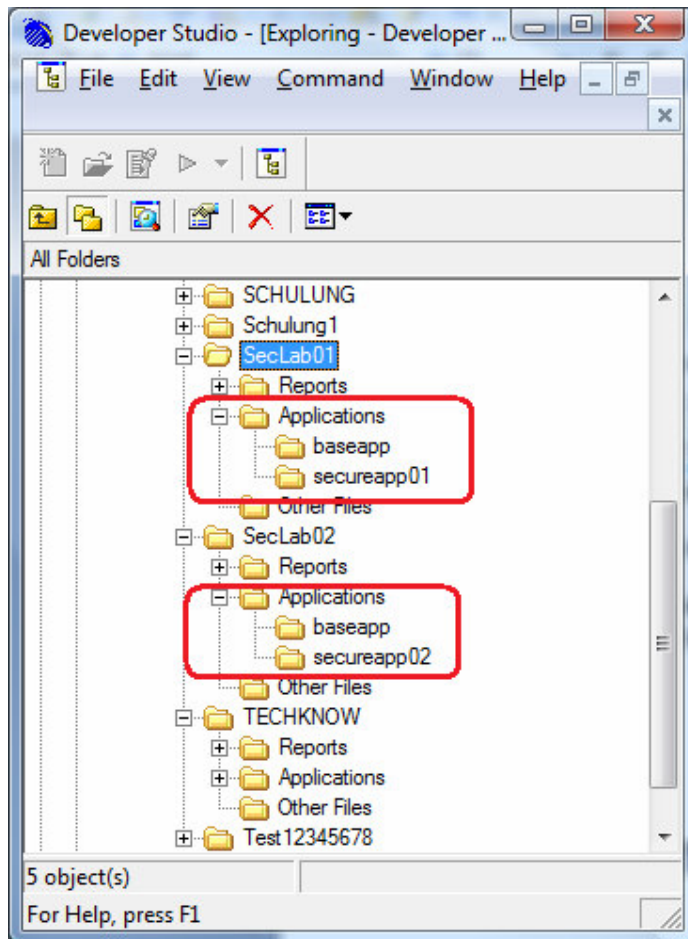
Developer Studio - [Exploring - Developer ...

File Edit View Command Window Help

All Folders

SCHULUNG
Schulung1
SecLab01
Reports
Applications
baseapp
secureapp01
Other Files
SecLab02
Reports
Applications
baseapp
secureapp02
Other Files
TECHKNOW
Reports
Applications
Other Files
Test12345678

5 object(s)

For Help, press F1